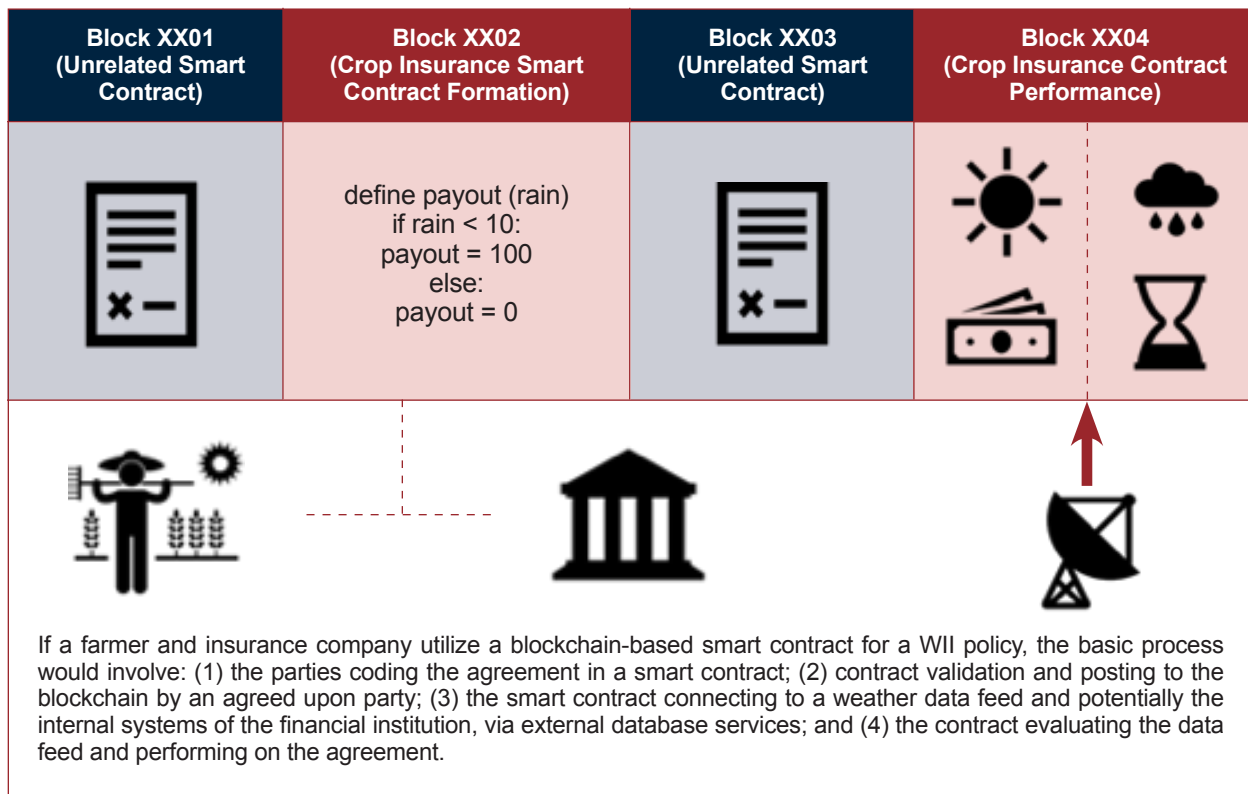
| Block XX01 (Unrelated Smart Contract) | Block XX02 (Crop Insurance Smart Contract Formation) | Block XX03 (Unrelated Smart Contract) | Block XX04 (Crop Insurance Contract Performance) |
|---|---|---|---|
| | define payout (rain) if rain < 10: payout = 100 else: payout = 0 | | |

If a farmer and insurance company utilize a blockchain-based smart contract for a WII policy, the basic process would involve: (1) the parties coding the agreement in a smart contract; (2) contract validation and posting to the blockchain by an agreed upon party; (3) the smart contract connecting to a weather data feed and potentially the internal systems of the financial institution, via external database services; and (4) the contract evaluating the data feed and performing on the agreement.